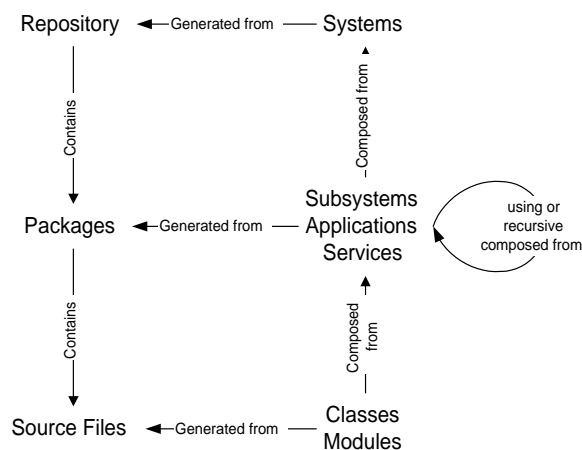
Repository

Generated from

Systems

Contains

Composed from

Subsystems
Applications
Services

using or recursive composed from

Packages

Generated from

Contains

Composed from

Source Files

Generated from

Classes
Modules